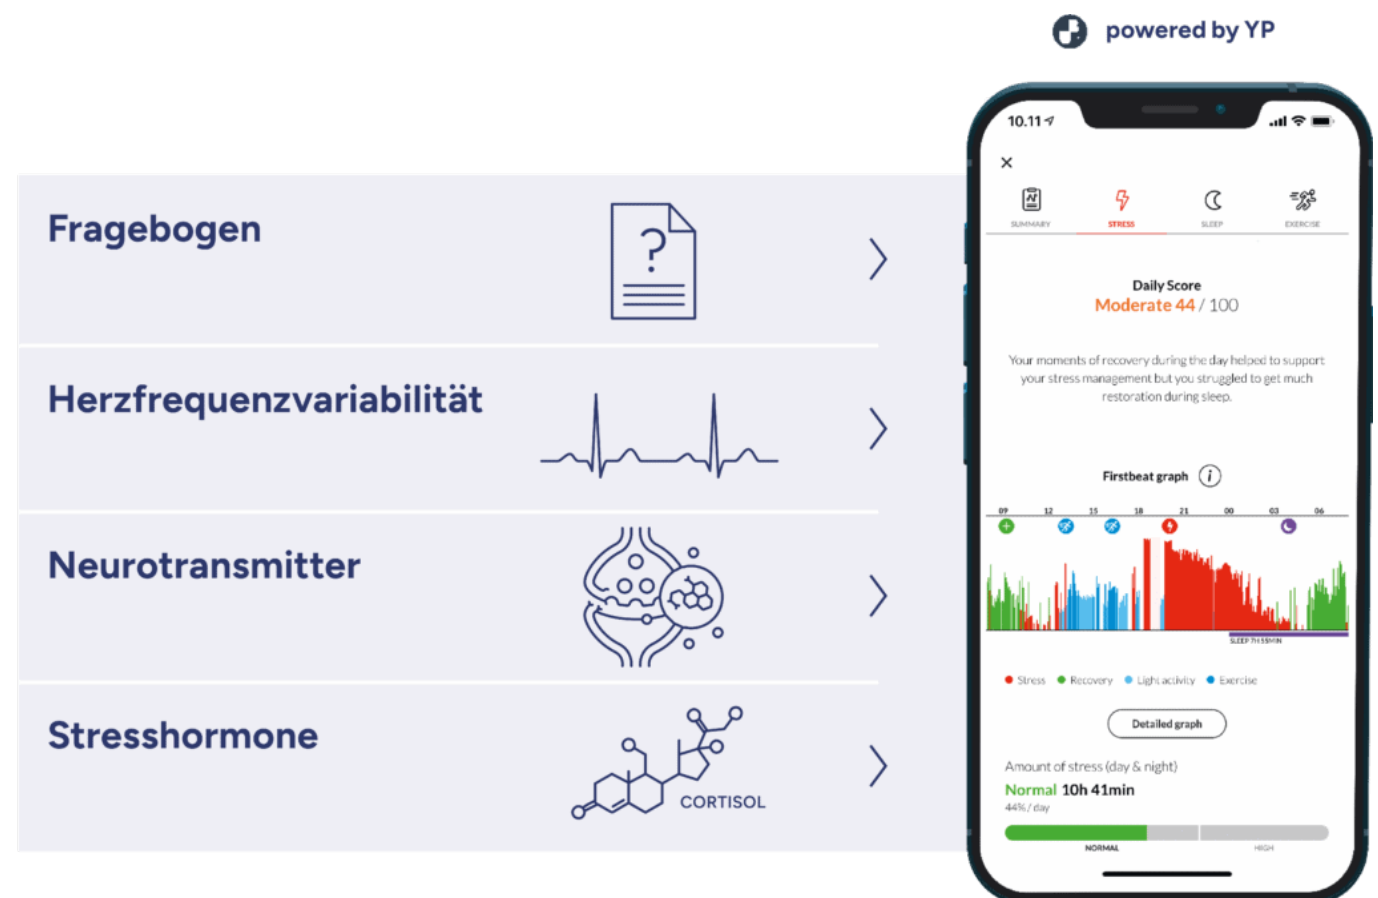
powered by YP

Fragebogen

Herzfrequenzvariabilität

Neurotransmitter

Stresshormone

CORTISOL

10.11

×

SUMMARY STRESS SLEEP EXERCISE

Daily Score
Moderate 44 / 100

Your moments of recovery during the day helped to support your stress management but you struggled to get much restoration during sleep.

Firstbeat graph

09 12 15 18 21 00 03 06

SLEEP 7H 55MIN

Stress Recovery Light activity Exercise

Detailed graph

Amount of stress (day & night)
Normal 10h 41min
44% / day

NORMAL HIGH